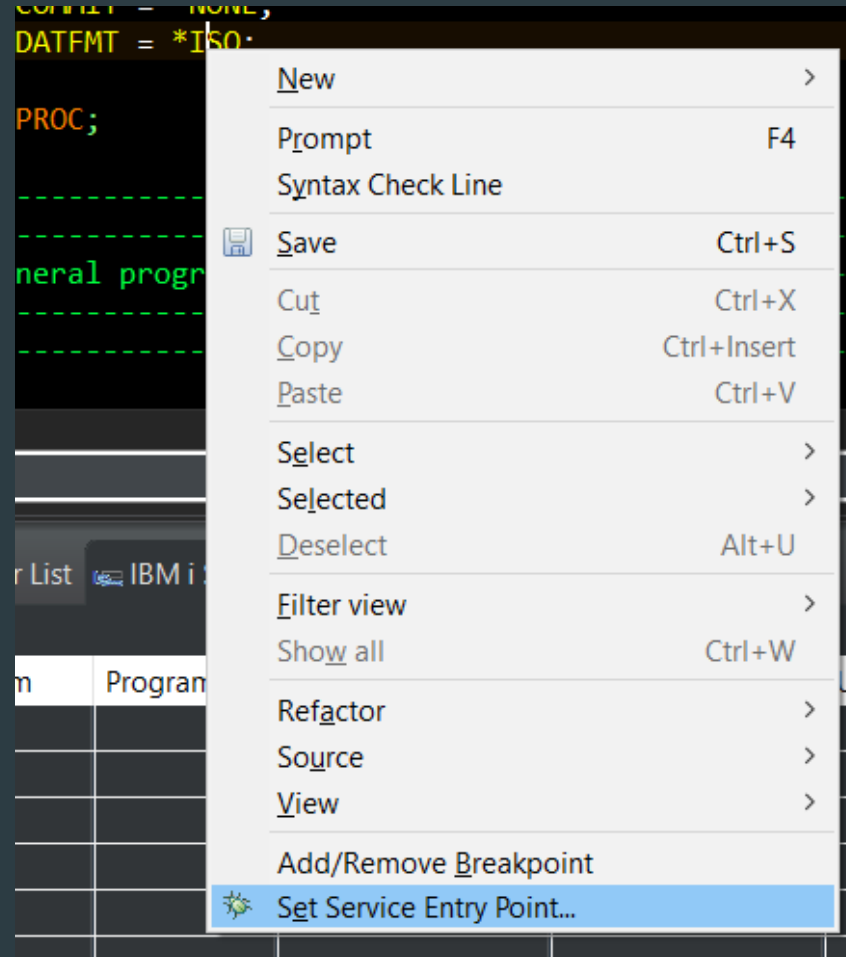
COMMIT = *NONE;
DATFMT = *ISO;

PROC;

neral progr

r List IBM i

m Program

New
Prompt F4
Syntax Check Line
Save Ctrl+S
Cut Ctrl+X
Copy Ctrl+Insert
Paste Ctrl+V
Select
Selected
Deselect Alt+U
Filter view
Show all Ctrl+W
Refactor
Source
View
Add/Remove Breakpoint
Set Service Entry Point...